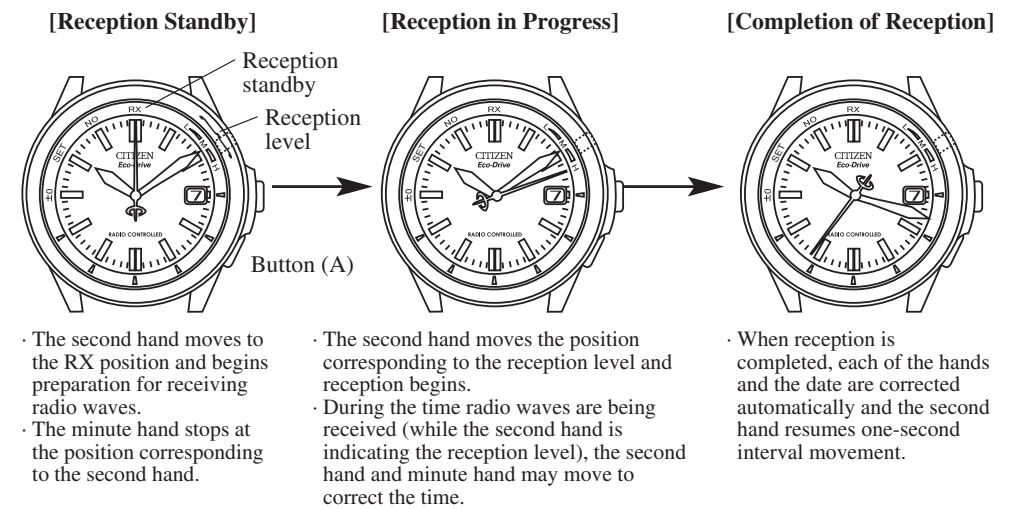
[Reception Standby]

Reception standby

Reception level

RX NO SET ±0 L M H

CITIZEN
Eco-Drive

7

RADIO CONTROLLED

Button (A)

· The second hand moves to the RX position and begins preparation for receiving radio waves.
· The minute hand stops at the position corresponding to the second hand.

[Reception in Progress]

RX NO SET ±0 L M H

CITIZEN
Eco-Drive

7

RADIO CONTROLLED

· The second hand moves the position corresponding to the reception level and reception begins.
· During the time radio waves are being received (while the second hand is indicating the reception level), the second hand and minute hand may move to correct the time.

[Completion of Reception]

RX NO SET ±0 L M H

CITIZEN
Eco-Drive

7

RADIO CONTROLLED

· When reception is completed, each of the hands and the date are corrected automatically and the second hand resumes one-second interval movement.